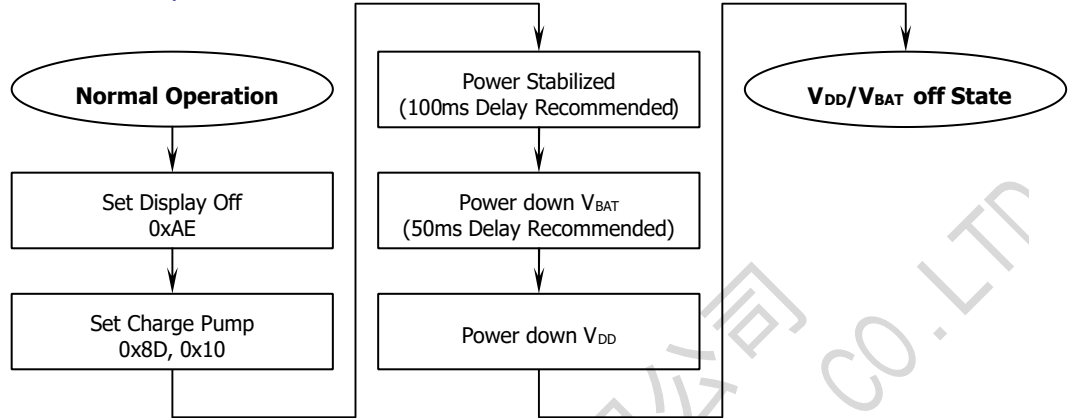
Normal Operation

Set Display Off
0xAE

Set Charge Pump
0x8D, 0x10

Power Stabilized
(100ms Delay Recommended)

Power down $V_{BAT}$
(50ms Delay Recommended)

Power down $V_{DD}$

$V_{DD}/V_{BAT}$ off State

司

CO. LT